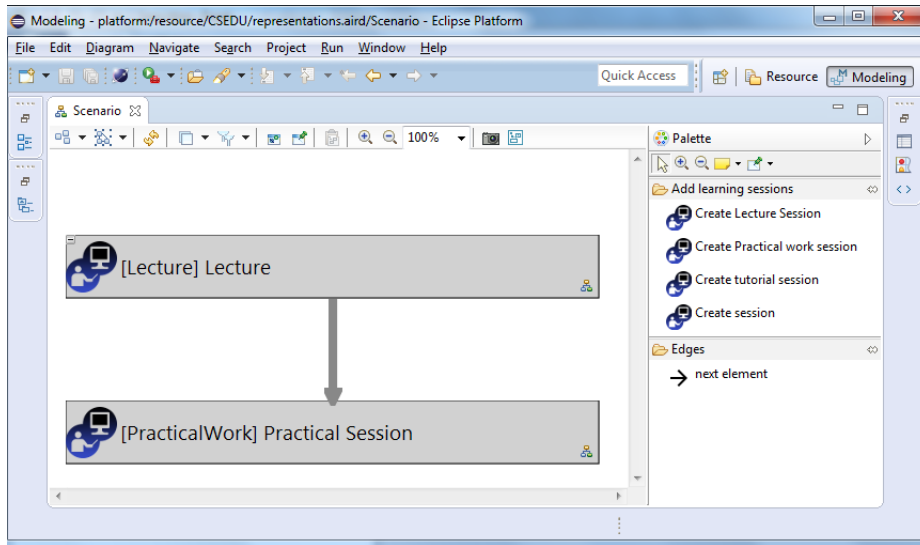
Modeling - platform:/resource/CSEDU/representations.aird/Scenario - Eclipse Platform

File Edit Diagram Navigate Search Project Run Window Help

Quick Access

Resource Modeling

Scenario

100%

Palette

Add learning sessions

Create Lecture Session

Create Practical work session

Create tutorial session

Create session

Edges

next element

[Lecture] Lecture

[PracticalWork] Practical Session